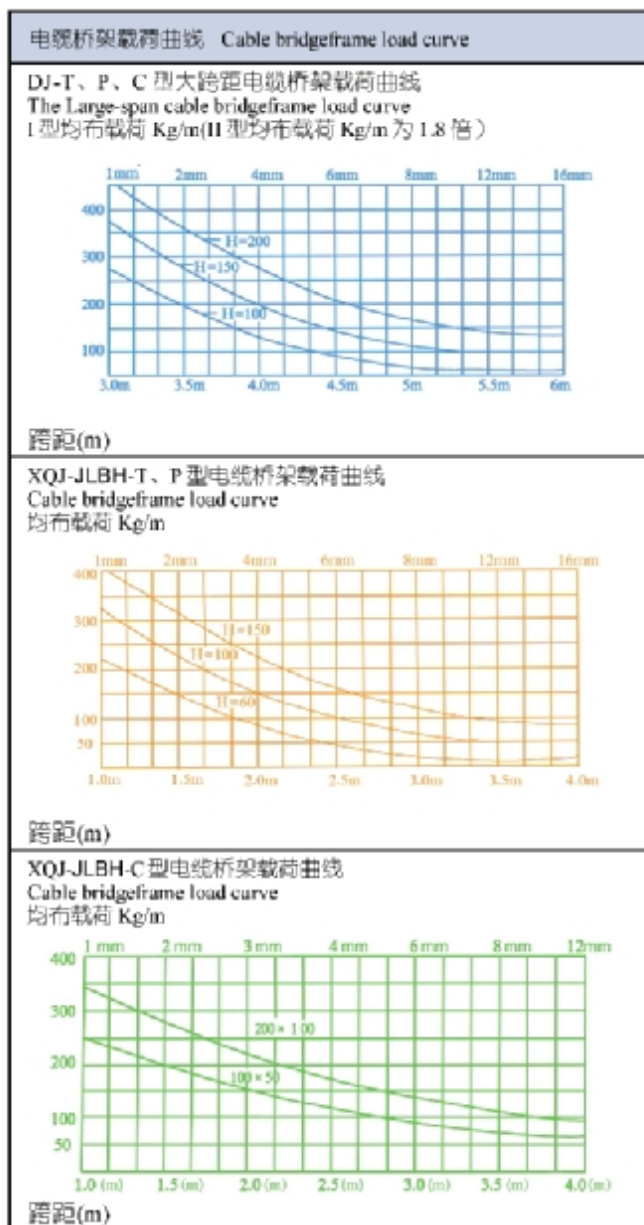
电缆桥架载荷曲线 Cable bridgeframe load curve

DJ-T、P、C 型大跨距电缆桥架载荷曲线
The Large-span cable bridgeframe load curve
I 型均布载荷 Kg/m(II 型均布载荷 Kg/m 为 1.8 倍）

1mm 2mm 4mm 6mm 8mm 12mm 16mm
400
300
200
100
H=200
H=150
H=100
3.0m 3.5m 4.0m 4.5m 5m 5.5m 6m

跨距(m)

XQJ-JLBH-T、P 型电缆桥架载荷曲线
Cable bridgeframe load curve
均布载荷 Kg/m

1mm 2mm 4mm 6mm 8mm 12mm 16mm
400
300
200
100
50
H=150
H=100
H=60
1.0m 1.5m 2.0m 2.5m 3.0m 3.5m 4.0m

跨距(m)

XQJ-JLBH-C 型电缆桥架载荷曲线
Cable bridgeframe load curve
均布载荷 Kg/m

1 mm 2 mm 3 mm 4 mm 6 mm 8 mm 12mm
400
300
200
100
50
200 × 100
100 × 50
1.0 (m) 1.5 (m) 2.0 (m) 2.5 (m) 3.0 (m) 3.5 (m) 4.0 (m)

跨距(m)